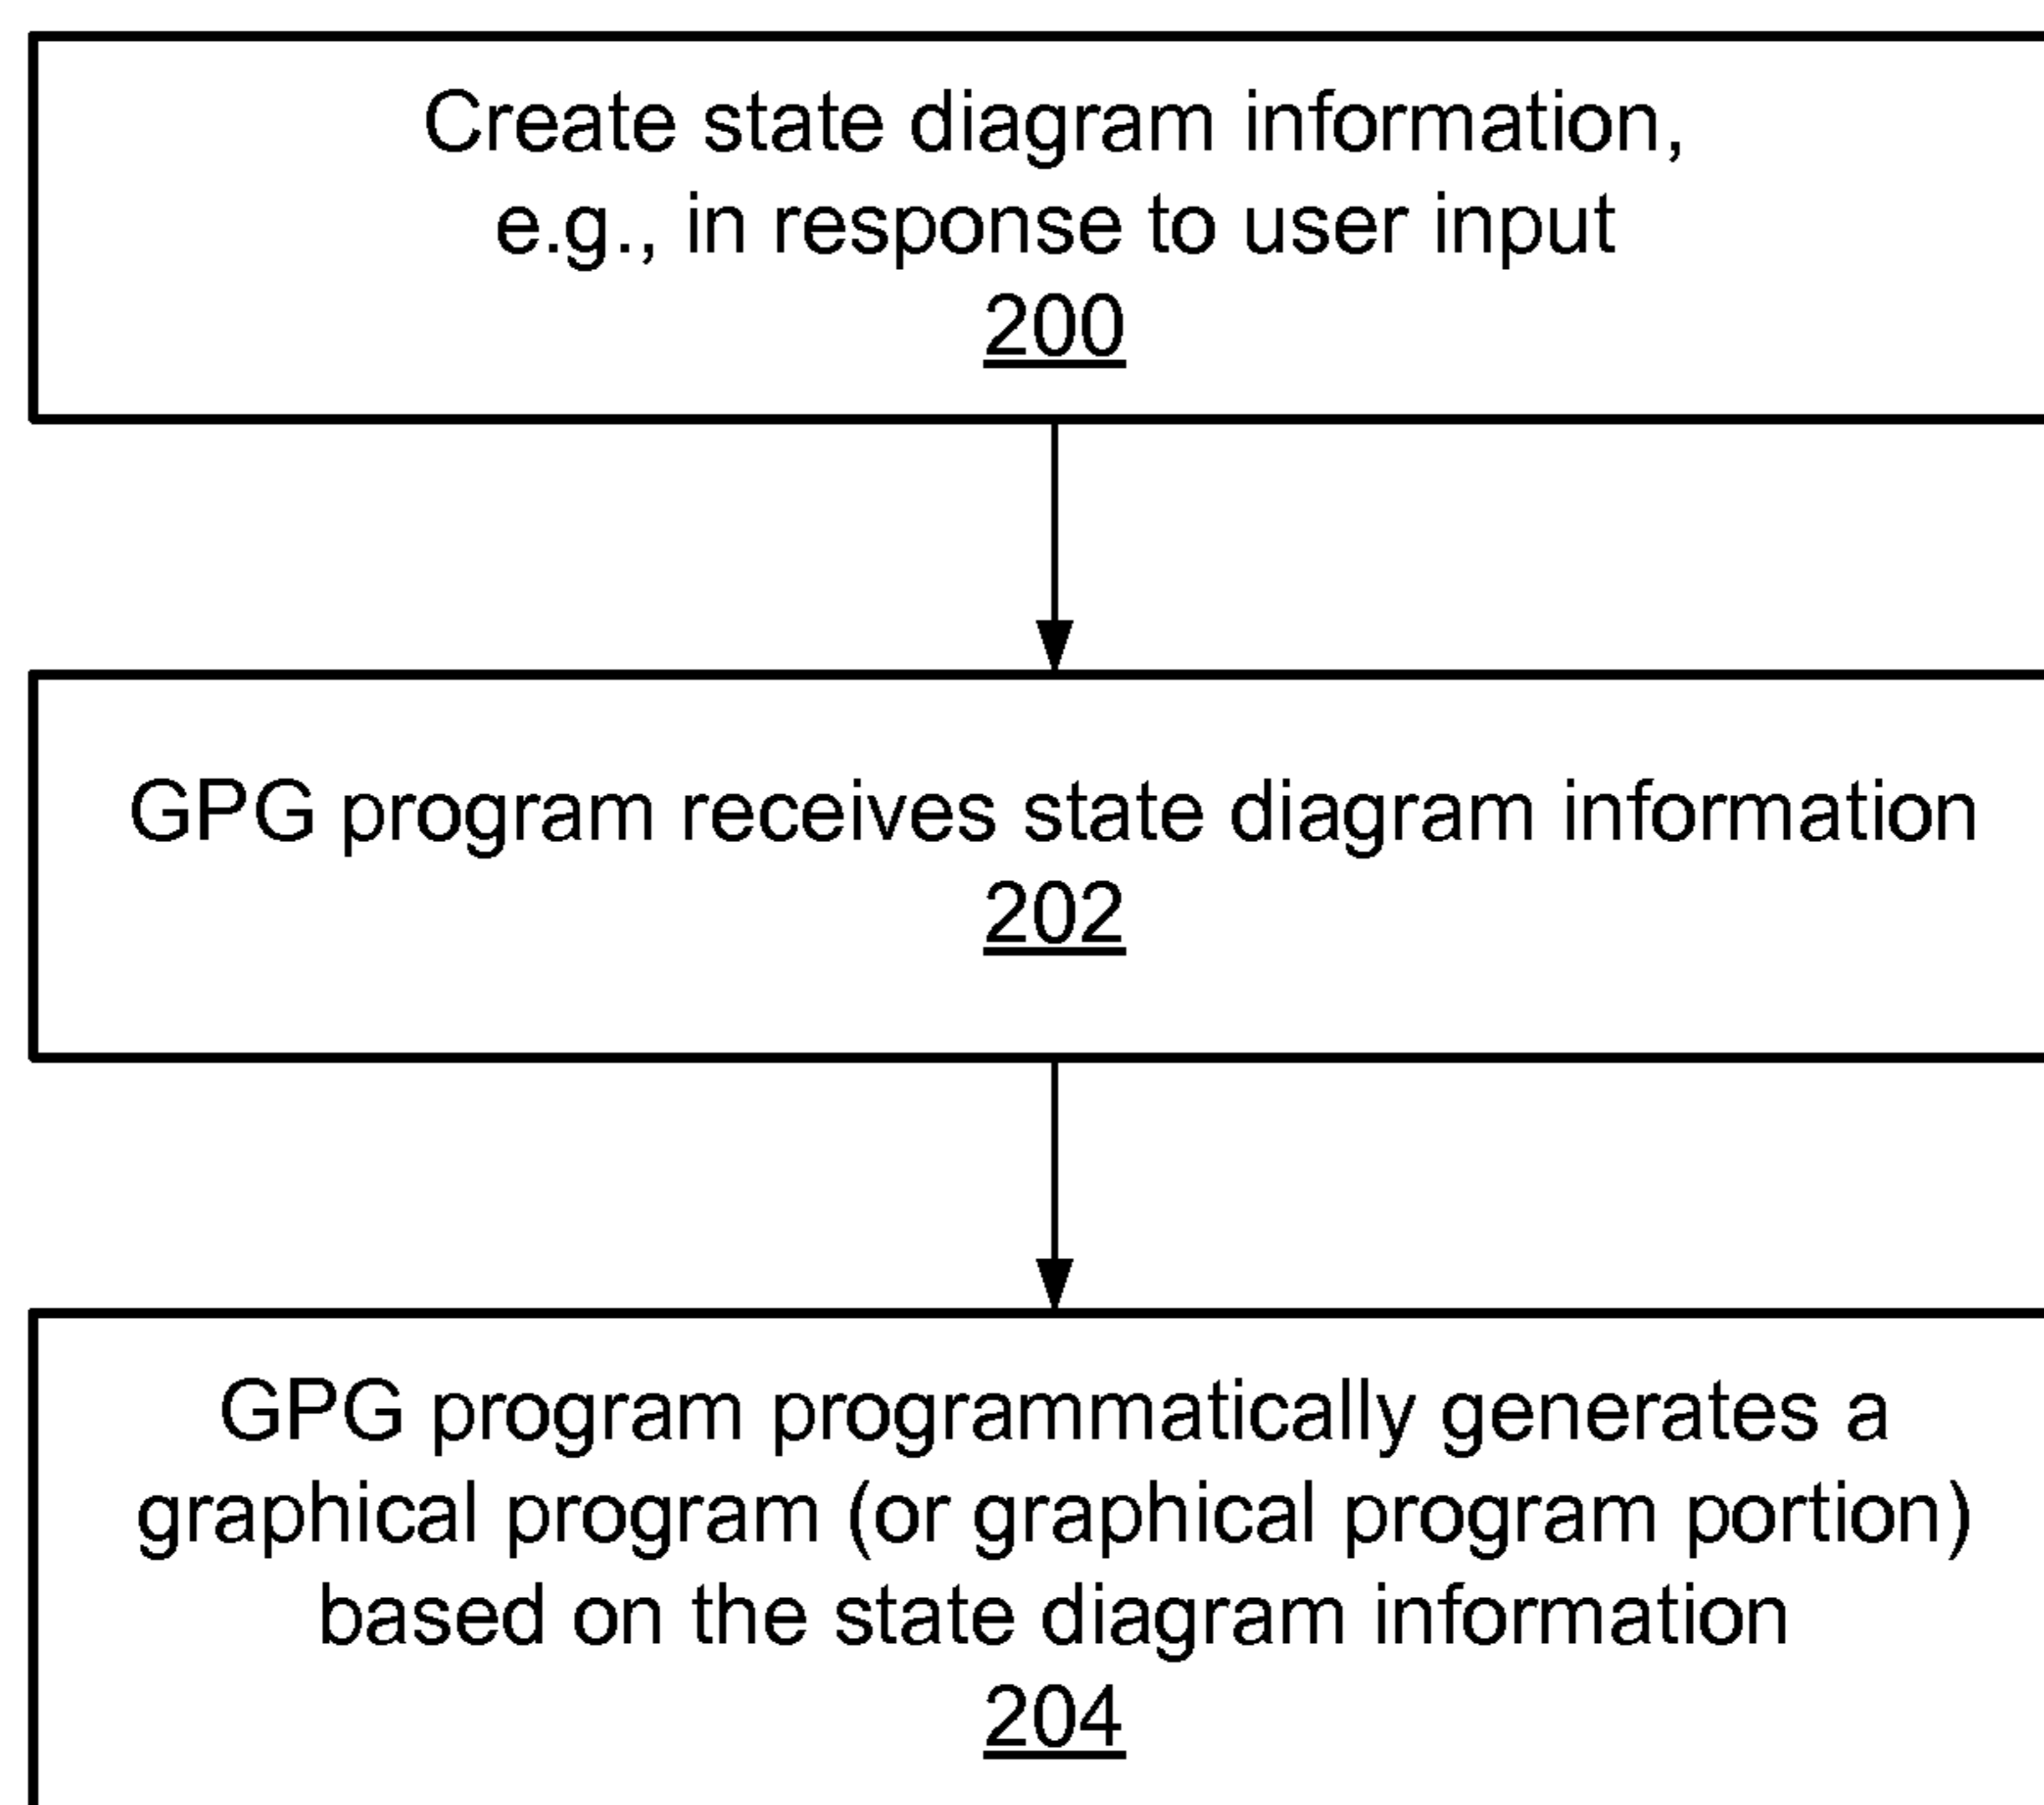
Create state diagram information, e.g., in response to user input
200

GPG program receives state diagram information
202

GPG program programmatically generates a graphical program (or graphical program portion) based on the state diagram information
204